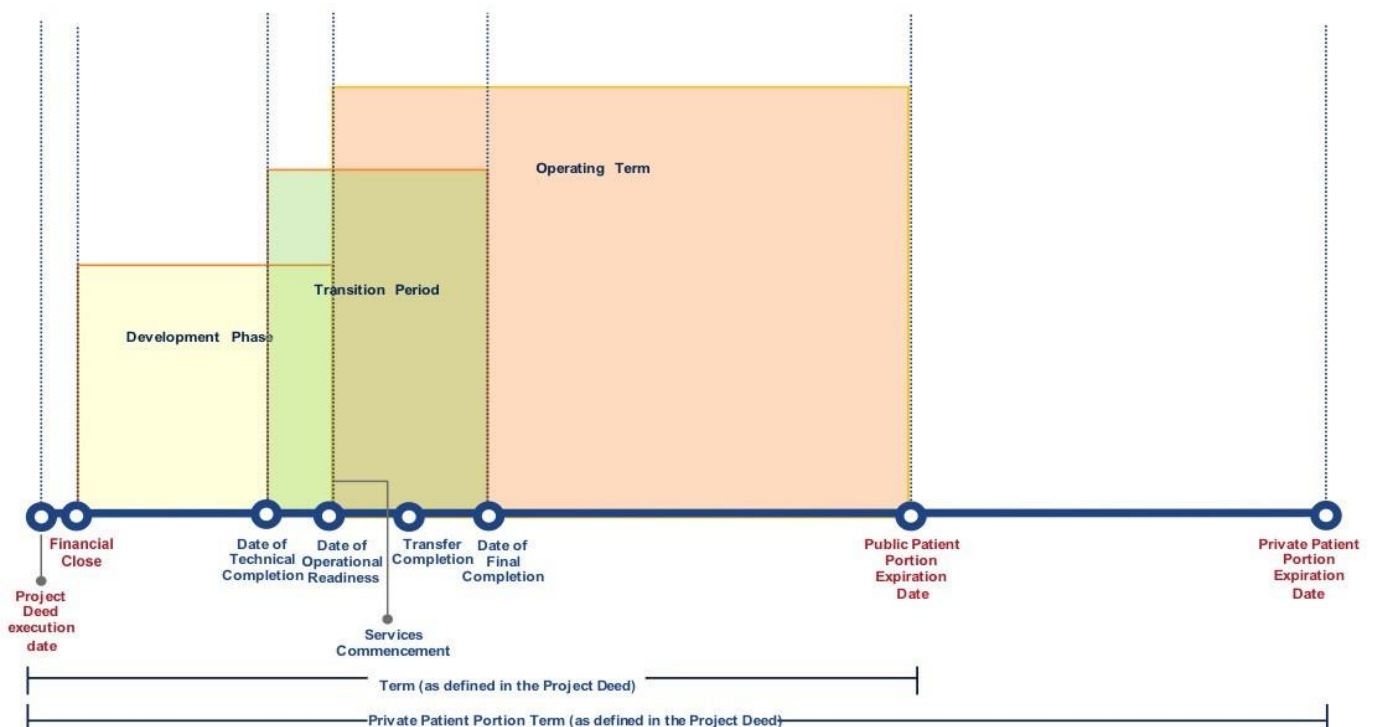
Operating Term

Transition Period

Development Phase

Financial Close

Project Deed execution date

Date of Technical Completion

Date of Operational Readiness

Transfer Completion

Date of Final Completion

Services Commencement

Public Patient Portion Expiration Date

Private Patient Portion Expiration Date

Term (as defined in the Project Deed)

Private Patient Portion Term (as defined in the Project Deed)